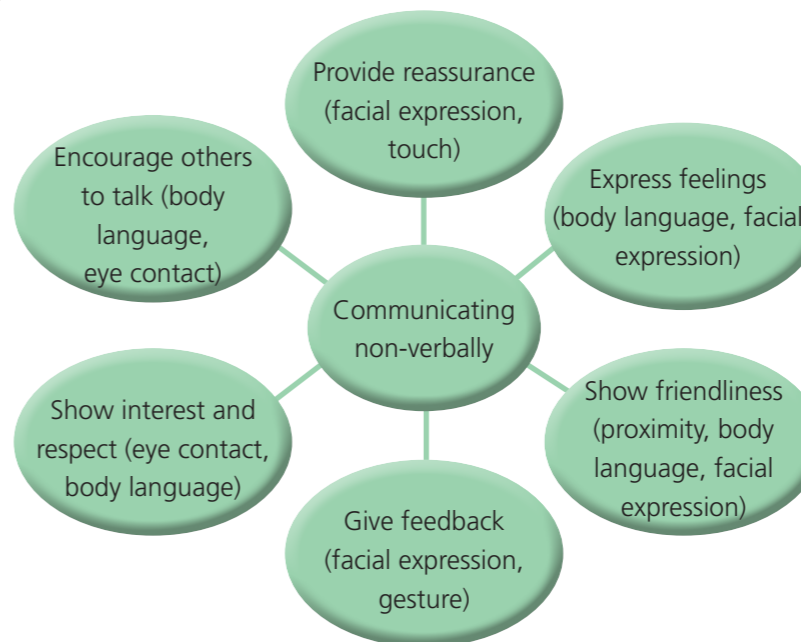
Provide reassurance (facial expression, touch)

Encourage others to talk (body language, eye contact)

Express feelings (body language, facial expression)

Communicating non-verbally

Show interest and respect (eye contact, body language)

Show friendliness (proximity, body language, facial expression)

Give feedback (facial expression, gesture)